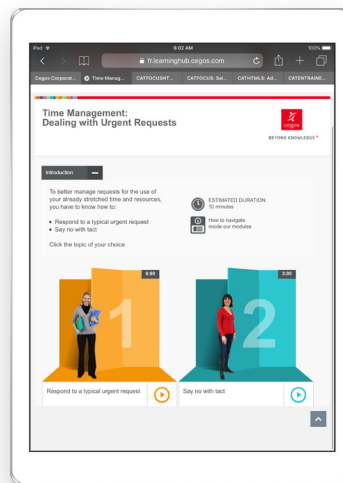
iPad 9:02 AM 100%

fr.learninghub.cegos.com

Cegos Corporat... Time Manag... CATFOCUSHT... CATFOCUS: Sal... CATHTMLS: Ad... CATENTRAINE...

Time Management: Dealing with Urgent Requests

cegos

BEYOND KNOWLEDGE

Introduction

To better manage requests for the use of your already stretched time and resources, you have to know how to:

• Respond to a typical urgent request
• Say no with tact

Click the topic of your choice.

ESTIMATED DURATION: 10 minutes

How to navigate inside our modules

6:00

1

3:00

2

Respond to a typical urgent request

Say no with tact